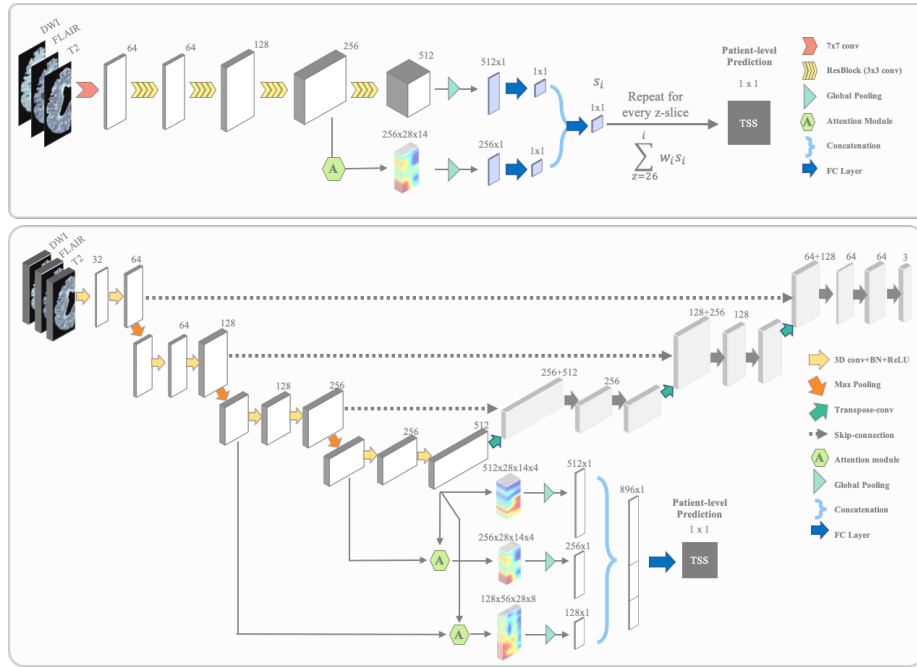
DWI
FLAIR
T2
64
64
128
256
512
512x1
1x1
$s_i$
1x1
Repeat for every z-slice
$\sum_{z=26}^{i} w_i s_i$
Patient-level Prediction
1 x 1
TSS
256x28x14
A
256x1
1x1
7x7 conv
ResBlock (3x3 conv)
Global Pooling
A Attention Module
Concatenation
FC Layer

DWI
FLAIR
T2
32
64
64
128
128
256
256
512
256+512
256
128+256
128
64+128
64
64
3
512x28x14x4
512x1
896x1
Patient-level Prediction
1 x 1
TSS
256x28x14x4
A
256x1
128x56x28x8
A
128x1
3D conv+BN+ReLU
Max Pooling
Transpose-conv
Skip-connection
A Attention module
Global Pooling
Concatenation
FC Layer